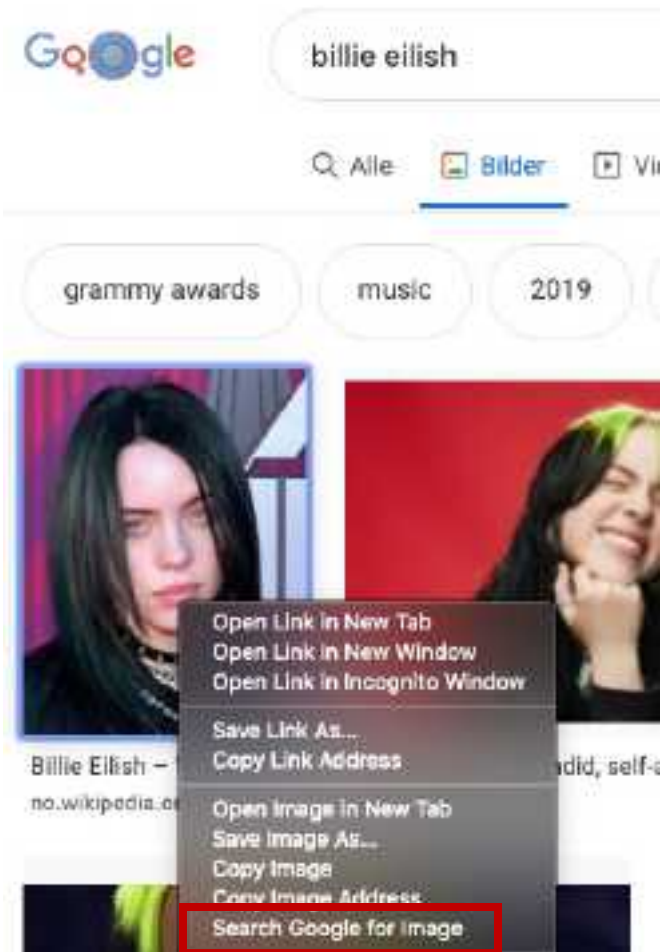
Google

billie eilish

Alle

Bilder

Vi

grammy awards

music

2019

Billie Eilish –

no.wikipedia.o

ndid, self-

Open Link in New Tab
Open Link in New Window
Open Link in Incognito Window

Save Link As...
Copy Link Address

Open Image in New Tab
Save Image As...
Copy Image
Copy Image Address
Search Google for Image